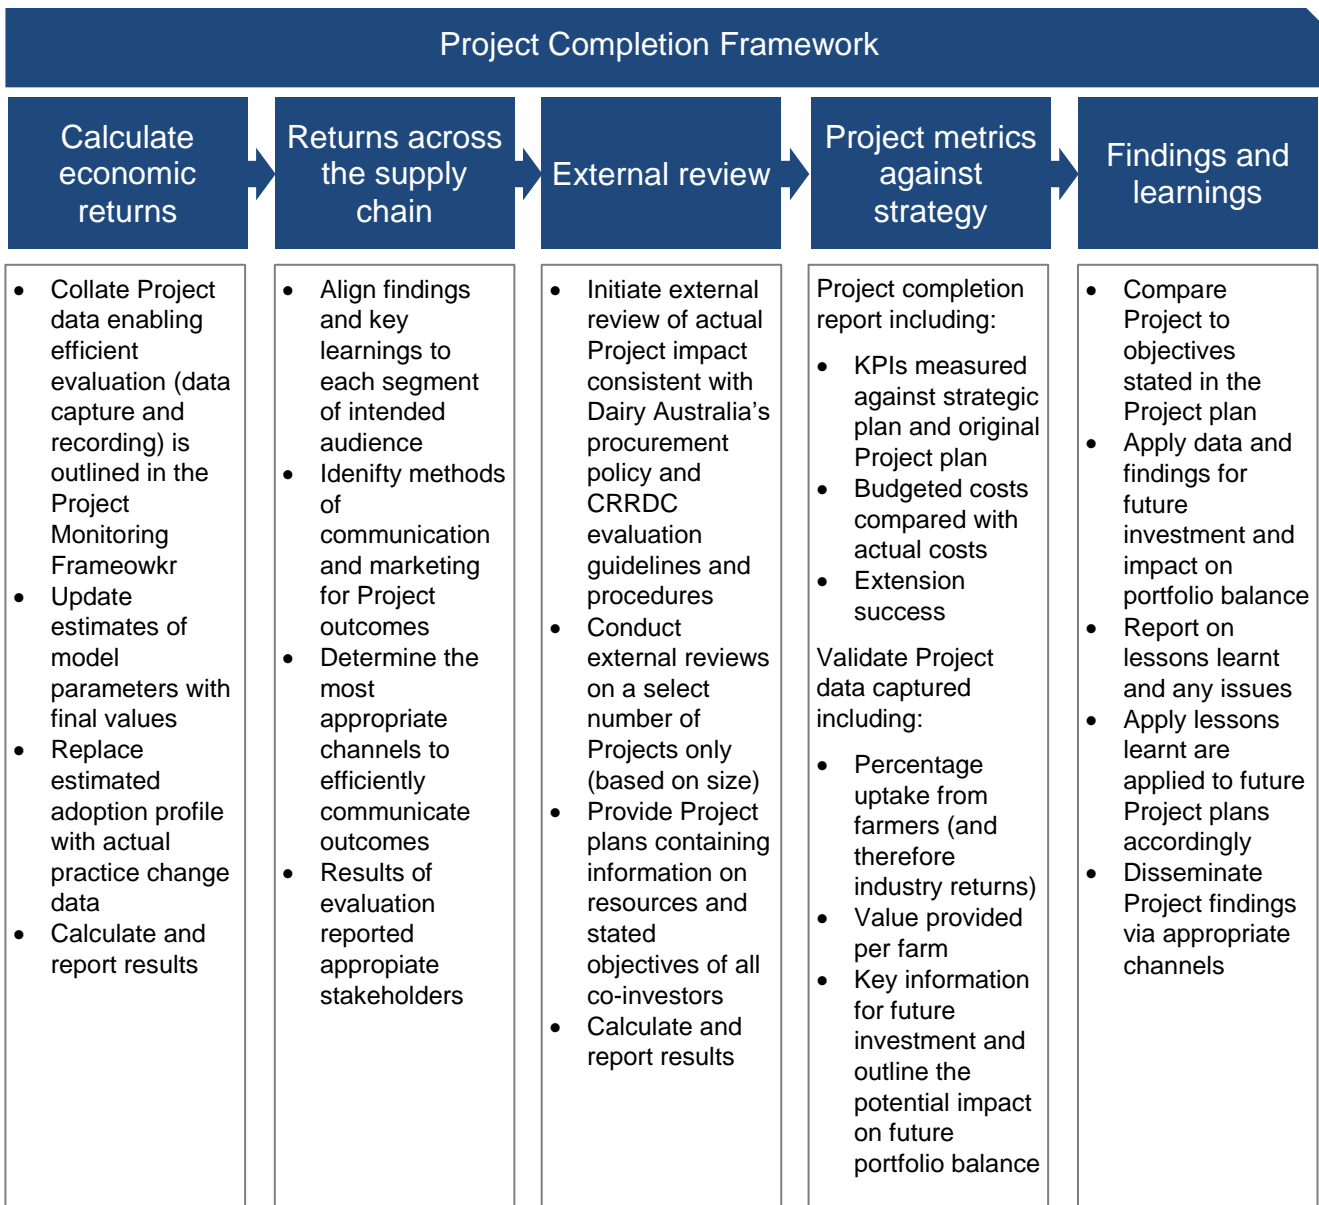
Project Completion Framework

Calculate economic returns

- Collate Project data enabling efficient evaluation (data capture and recording) is outlined in the Project Monitoring Frameowkr
- Update estimates of model parameters with final values
- Replace estimated adoption profile with actual practice change data
- Calculate and report results

Returns across the supply chain

- Align findings and key learnings to each segment of intended audience
- Idenifty methods of communication and marketing for Project outcomes
- Determine the most appropriate channels to efficiently communicate outcomes
- Results of evaluation reported appropiate stakeholders

External review

- Initiate external review of actual Project impact consistent with Dairy Australia's procurement policy and CRRDC evaluation guidelines and procedures
- Conduct external reviews on a select number of Projects only (based on size)
- Provide Project plans containing information on resources and stated objectives of all co-investors
- Calculate and report results

Project metrics against strategy

Project completion report including:

- KPIs measured against strategic plan and original Project plan
- Budgeted costs compared with actual costs
- Extension success

Validate Project data captured including:

- Percentage uptake from farmers (and therefore industry returns)
- Value provided per farm
- Key information for future investment and outline the potential impact on future portfolio balance

Findings and learnings

- Compare Project to objectives stated in the Project plan
- Apply data and findings for future investment and impact on portfolio balance
- Report on lessons learnt and any issues
- Apply lessons learnt are applied to future Project plans accordingly
- Disseminate Project findings via appropriate channels